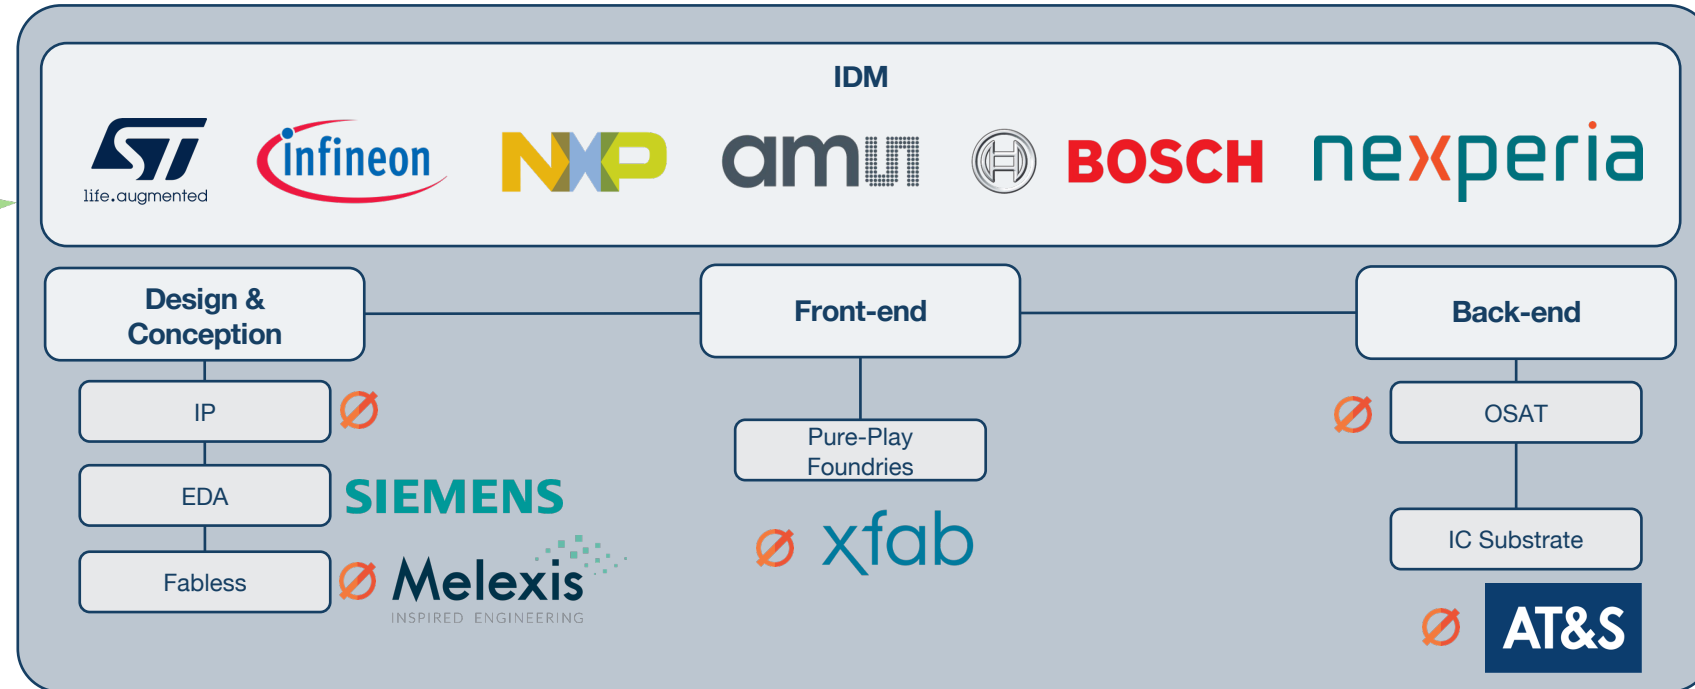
IDM

ST life.augmented

infineon

NXP

ams

BOSCH

nexperia

Design & Conception

Front-end

Back-end

IP

Ø

EDA

SIEMENS

Fabless

Ø

Melexis INSPIRED ENGINEERING

Pure-Play Foundries

Ø

xfab

Ø

OSAT

IC Substrate

Ø

AT&S